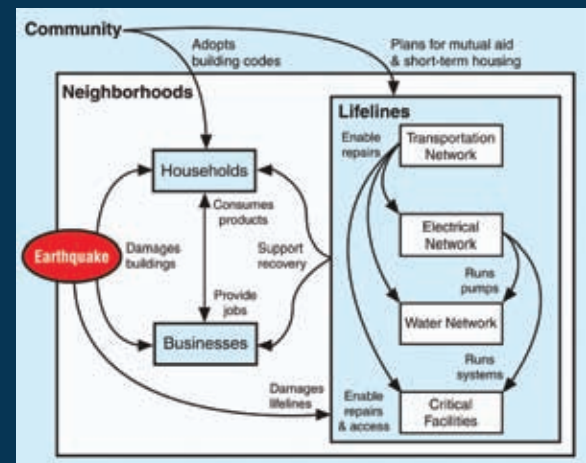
Community

Adopts building codes

Plans for mutual aid & short-term housing

Neighborhoods

Lifelines

Enable repairs

Transportation Network

Households

Consumes products

Support recovery

Electrical Network

Earthquake

Damages buildings

Runs pumps

Provide jobs

Water Network

Businesses

Runs systems

Damages lifelines

Enable repairs & access

Critical Facilities